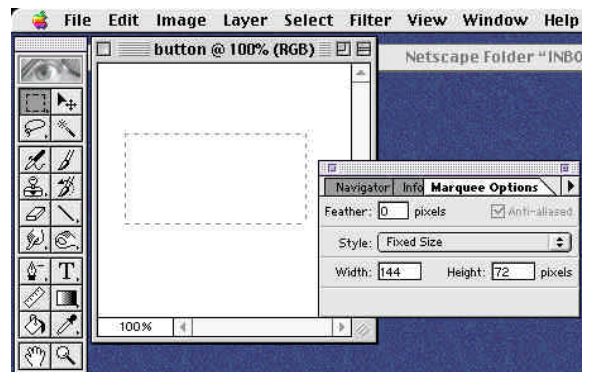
File Edit Image Layer Select Filter View Window Help

button @ 100% (RGB)

Netscape Folder "INB0

Navigator Info Marquee Options

Feather: 0 pixels

Anti-aliased

Style: Fixed Size

Width: 144 Height: 72 pixels

100%